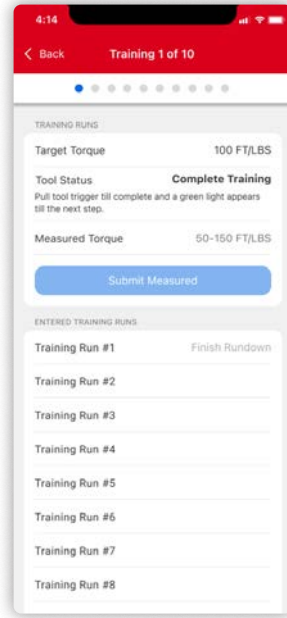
4:14

Back Training 1 of 10

TRAINING RUNS

Target Torque 100 FT/LBS

Tool Status Complete Training

Pull tool trigger till complete and a green light appears till the next step.

Measured Torque 50-150 FT/LBS

Submit Measured

ENTERED TRAINING RUNS

Training Run #1 Finish Rundown

Training Run #2

Training Run #3

Training Run #4

Training Run #5

Training Run #6

Training Run #7

Training Run #8